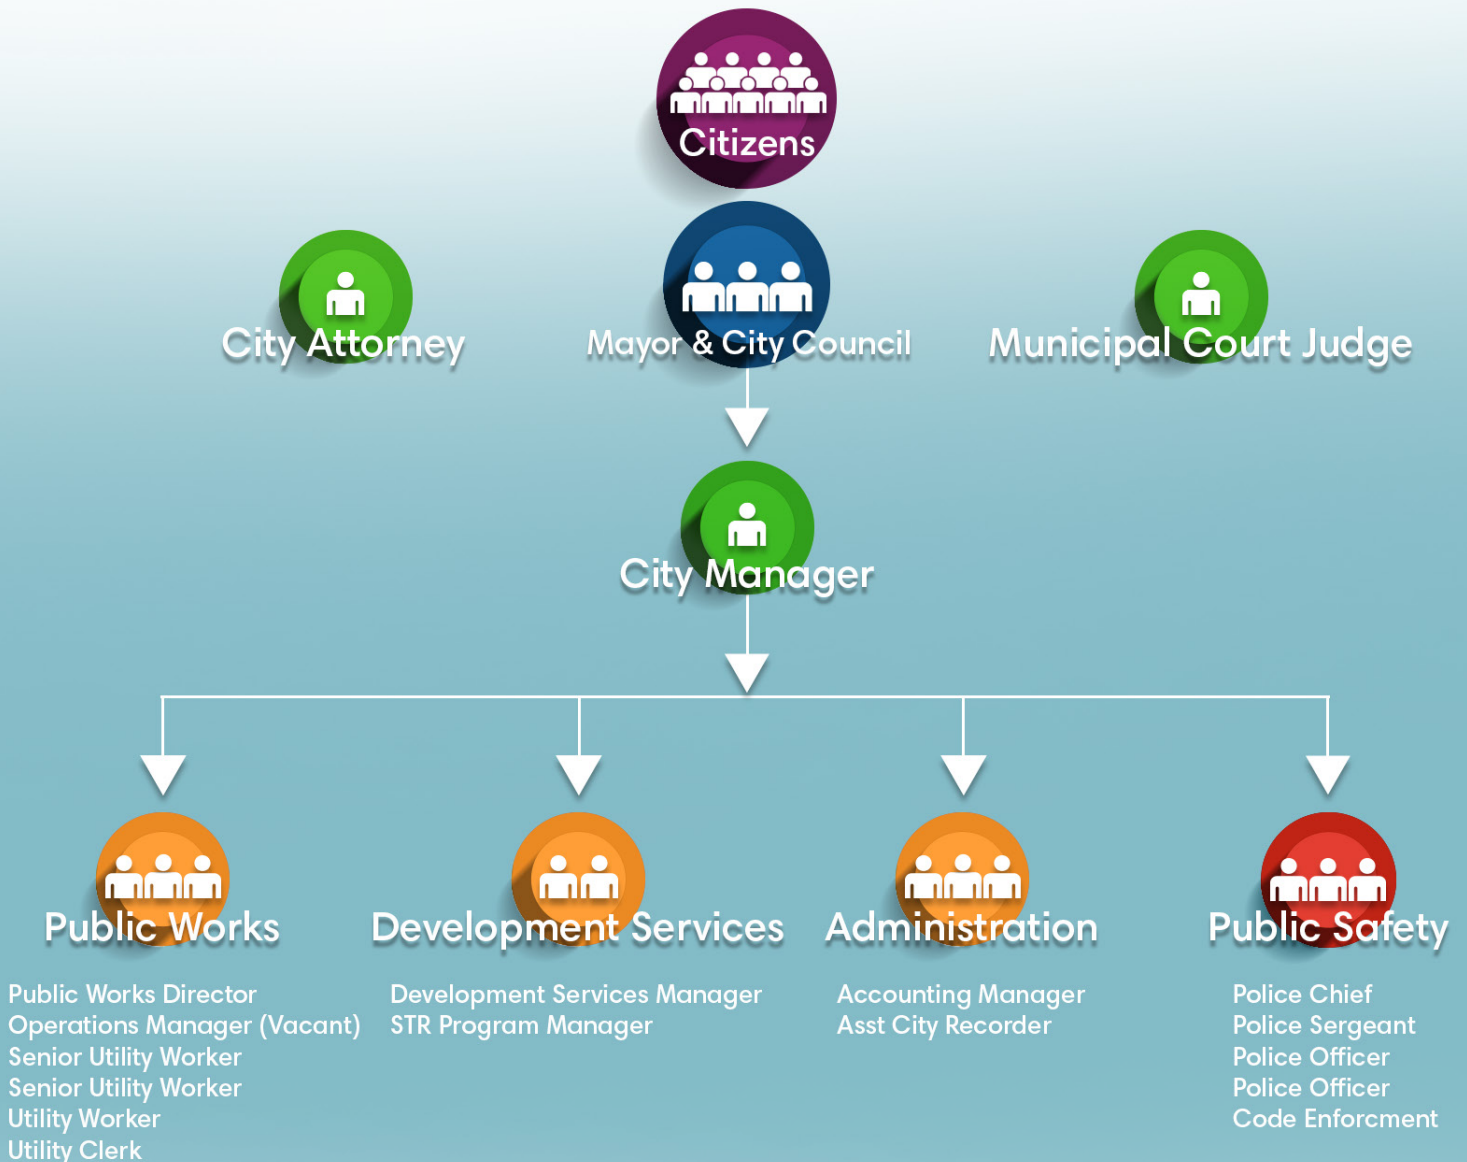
Citizens

City Attorney

Mayor & City Council

Municipal Court Judge

City Manager

Public Works

Public Works Director
Operations Manager (Vacant)
Senior Utility Worker
Senior Utility Worker
Utility Worker
Utility Clerk

Development Services

Development Services Manager
STR Program Manager

Administration

Accounting Manager
Asst City Recorder

Public Safety

Police Chief
Police Sergeant
Police Officer
Police Officer
Code Enforcment